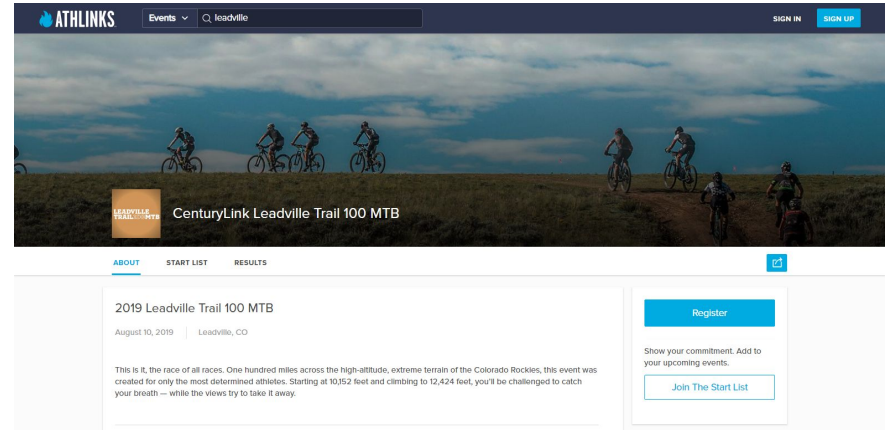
ATHLINKS

Events

leadville

SIGN IN

SIGN UP

LEADVILLE TRAIL 100 MTB

CenturyLink Leadville Trail 100 MTB

ABOUT

START LIST

RESULTS

2019 Leadville Trail 100 MTB

August 10, 2019 | Leadville, CO

This is it, the race of all races. One hundred miles across the high-altitude, extreme terrain of the Colorado Rockies, this event was created for only the most determined athletes. Starting at 10,152 feet and climbing to 12,424 feet, you'll be challenged to catch your breath — while the views try to take it away.

Register

Show your commitment. Add to your upcoming events.

Join The Start List